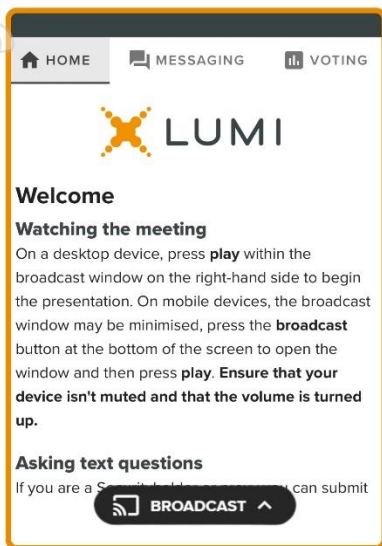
HOME MESSAGING VOTING

LUMI

Welcome

Watching the meeting

On a desktop device, press play within the broadcast window on the right-hand side to begin the presentation. On mobile devices, the broadcast window may be minimised, press the broadcast button at the bottom of the screen to open the window and then press play. Ensure that your device isn't muted and that the volume is turned up.

Asking text questions

If you are a S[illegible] can submit

BROADCAST